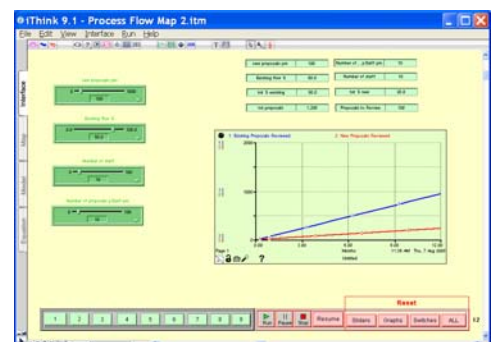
iThink 9.1 - Process Flow Map 2.itm

File Edit View Interface Run Help

Interface

Map

Model

Equation

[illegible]

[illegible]

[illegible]

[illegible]

| new proposals per mo | 100 | Number of _p/Staff pm | 10 |
|---|---|---|---|
| Backlog Prior % | 30.0 | Number of staff | 10 |
| Init % waiting | 30.0 | Init % new | 30.0 |
| Init proposals | 1,200 | Proposals to Review | 100 |

1: Existing Proposals Reviewed    2: New Proposals Reviewed

2000

1000

0

0.00    3.00    6.00    9.00    12.00

Page 1    Months    11:26 AM Thu, 7 Aug 2008

Untitled

?

1  2  3  4  5  6  7  8  9

Run  Pause  Stop  Resume

Reset

Sliders  Graphs  Switches  ALL

12